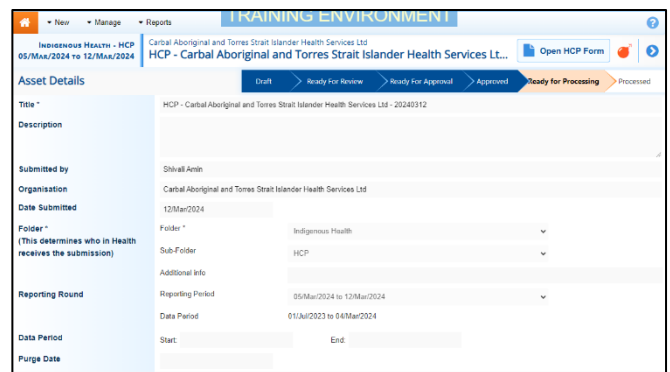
▾ New ▾ Manage ▾ Reports

TRAINING ENVIRONMENT

Indigenous Health - HCP
05/Mar/2024 to 12/Mar/2024

Carbal Aboriginal and Torres Strait Islander Health Services Ltd
HCP - Carbal Aboriginal and Torres Strait Islander Health Services Lt...

Open HCP Form

Asset Details

Draft | Ready For Review | Ready For Approval | Approved | Ready for Processing | Processed

Title * HCP - Carbal Aboriginal and Torres Strait Islander Health Services Ltd - 20240312

Description

Submitted by Shivali Amin

Organisation Carbal Aboriginal and Torres Strait Islander Health Services Ltd

Date Submitted 12/Mar/2024

Folder * (This determines who in Health receives the submission)

Folder * Indigenous Health

Sub-Folder HCP

Additional info

Reporting Round

Reporting Period 05/Mar/2024 to 12/Mar/2024

Data Period 01/Jul/2023 to 04/Mar/2024

Data Period Start: End:

Purge Date